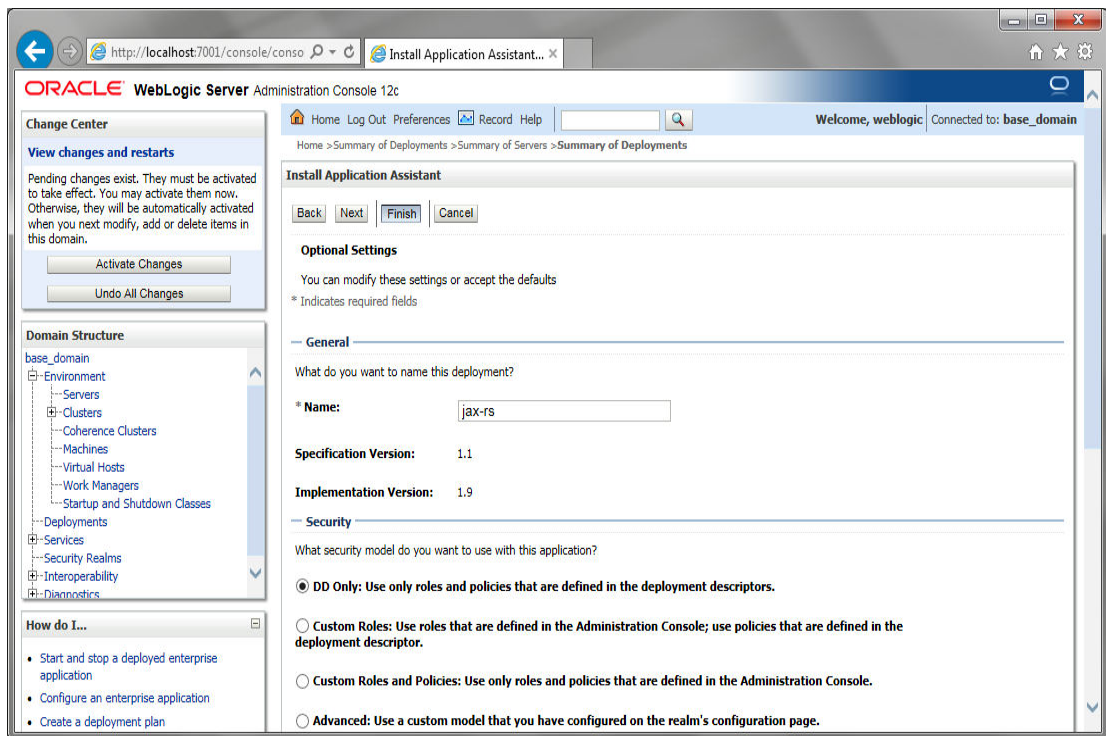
http://localhost:7001/console/conso
Install Application Assistant...

ORACLE WebLogic Server Administration Console 12c

Change Center
View changes and restarts
Pending changes exist. They must be activated to take effect. You may activate them now. Otherwise, they will be automatically activated when you next modify, add or delete items in this domain.
Activate Changes
Undo All Changes

Domain Structure
base_domain
Environment
Servers
Clusters
Coherence Clusters
Machines
Virtual Hosts
Work Managers
Startup and Shutdown Classes
Deployments
Services
Security Realms
Interoperability
Diagnostics

How do I...
• Start and stop a deployed enterprise application
• Configure an enterprise application
• Create a deployment plan

Home Log Out Preferences Record Help
Welcome, weblogic Connected to: base_domain
Home >Summary of Deployments >Summary of Servers >Summary of Deployments

Install Application Assistant
Back Next Finish Cancel
Optional Settings
You can modify these settings or accept the defaults
* Indicates required fields

General
What do you want to name this deployment?
* Name: jax-rs
Specification Version: 1.1
Implementation Version: 1.9

Security
What security model do you want to use with this application?
DD Only: Use only roles and policies that are defined in the deployment descriptors.
Custom Roles: Use roles that are defined in the Administration Console; use policies that are defined in the deployment descriptor.
Custom Roles and Policies: Use only roles and policies that are defined in the Administration Console.
Advanced: Use a custom model that you have configured on the realm's configuration page.